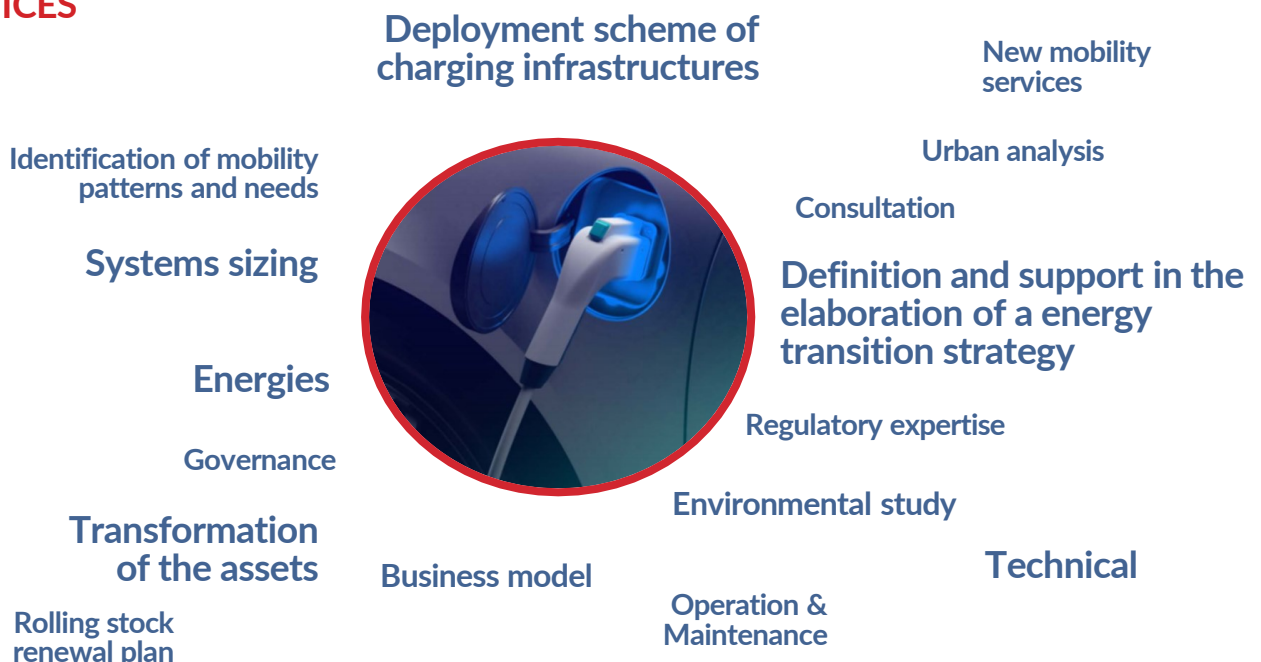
ICES

Deployment scheme of charging infrastructures

New mobility services

Identification of mobility patterns and needs

Urban analysis

Consultation

Systems sizing

Definition and support in the elaboration of a energy transition strategy

Energies

Regulatory expertise

Governance

Environmental study

Transformation of the assets

Business model

Technical

Operation & Maintenance

Rolling stock renewal plan